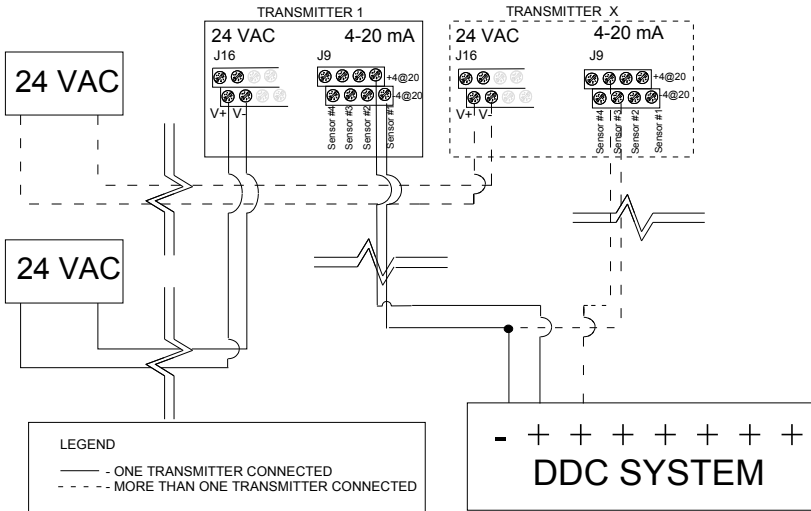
TRANSMITTER 1

24 VAC 4-20 mA

J16 J9

+4@20

-4@20

V+ V-

Sensor #4 Sensor #3 Sensor #2 Sensor #1

TRANSMITTER X

24 VAC 4-20 mA

J16 J9

+4@20

-4@20

V+ V-

Sensor #4 Sensor #3 Sensor #2 Sensor #1

24 VAC

24 VAC

LEGEND

- ONE TRANSMITTER CONNECTED

- MORE THAN ONE TRANSMITTER CONNECTED

- + + + + + + +

DDC SYSTEM